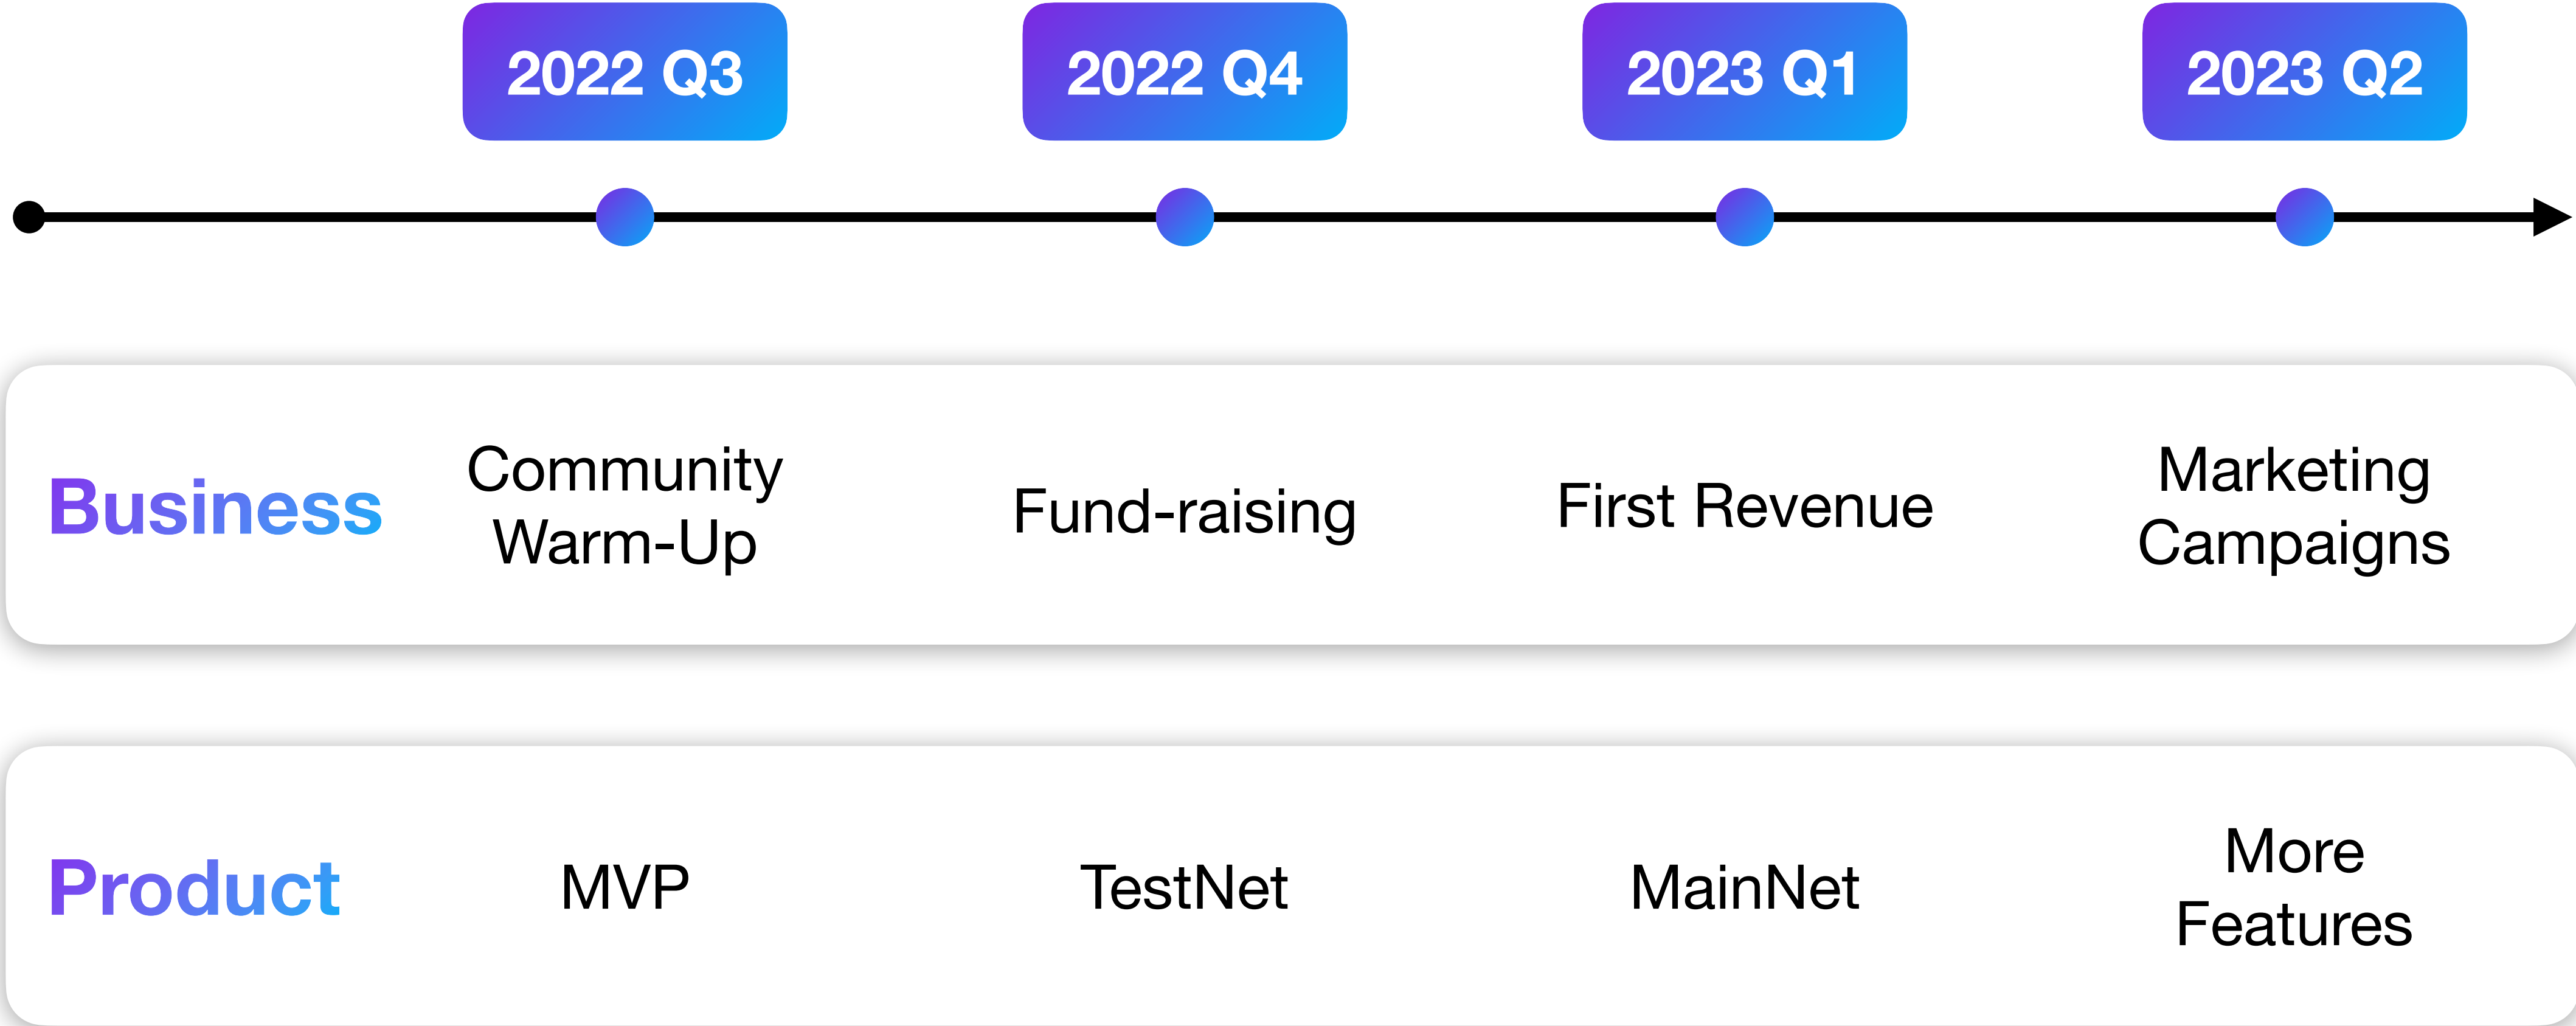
|  | 2022 Q3 | 2022 Q4 | 2023 Q1 | 2023 Q2 |
|---|---|---|---|---|
| Business | Community Warm-Up | Fund-raising | First Revenue | Marketing Campaigns |
| Product | MVP | TestNet | MainNet | More Features |